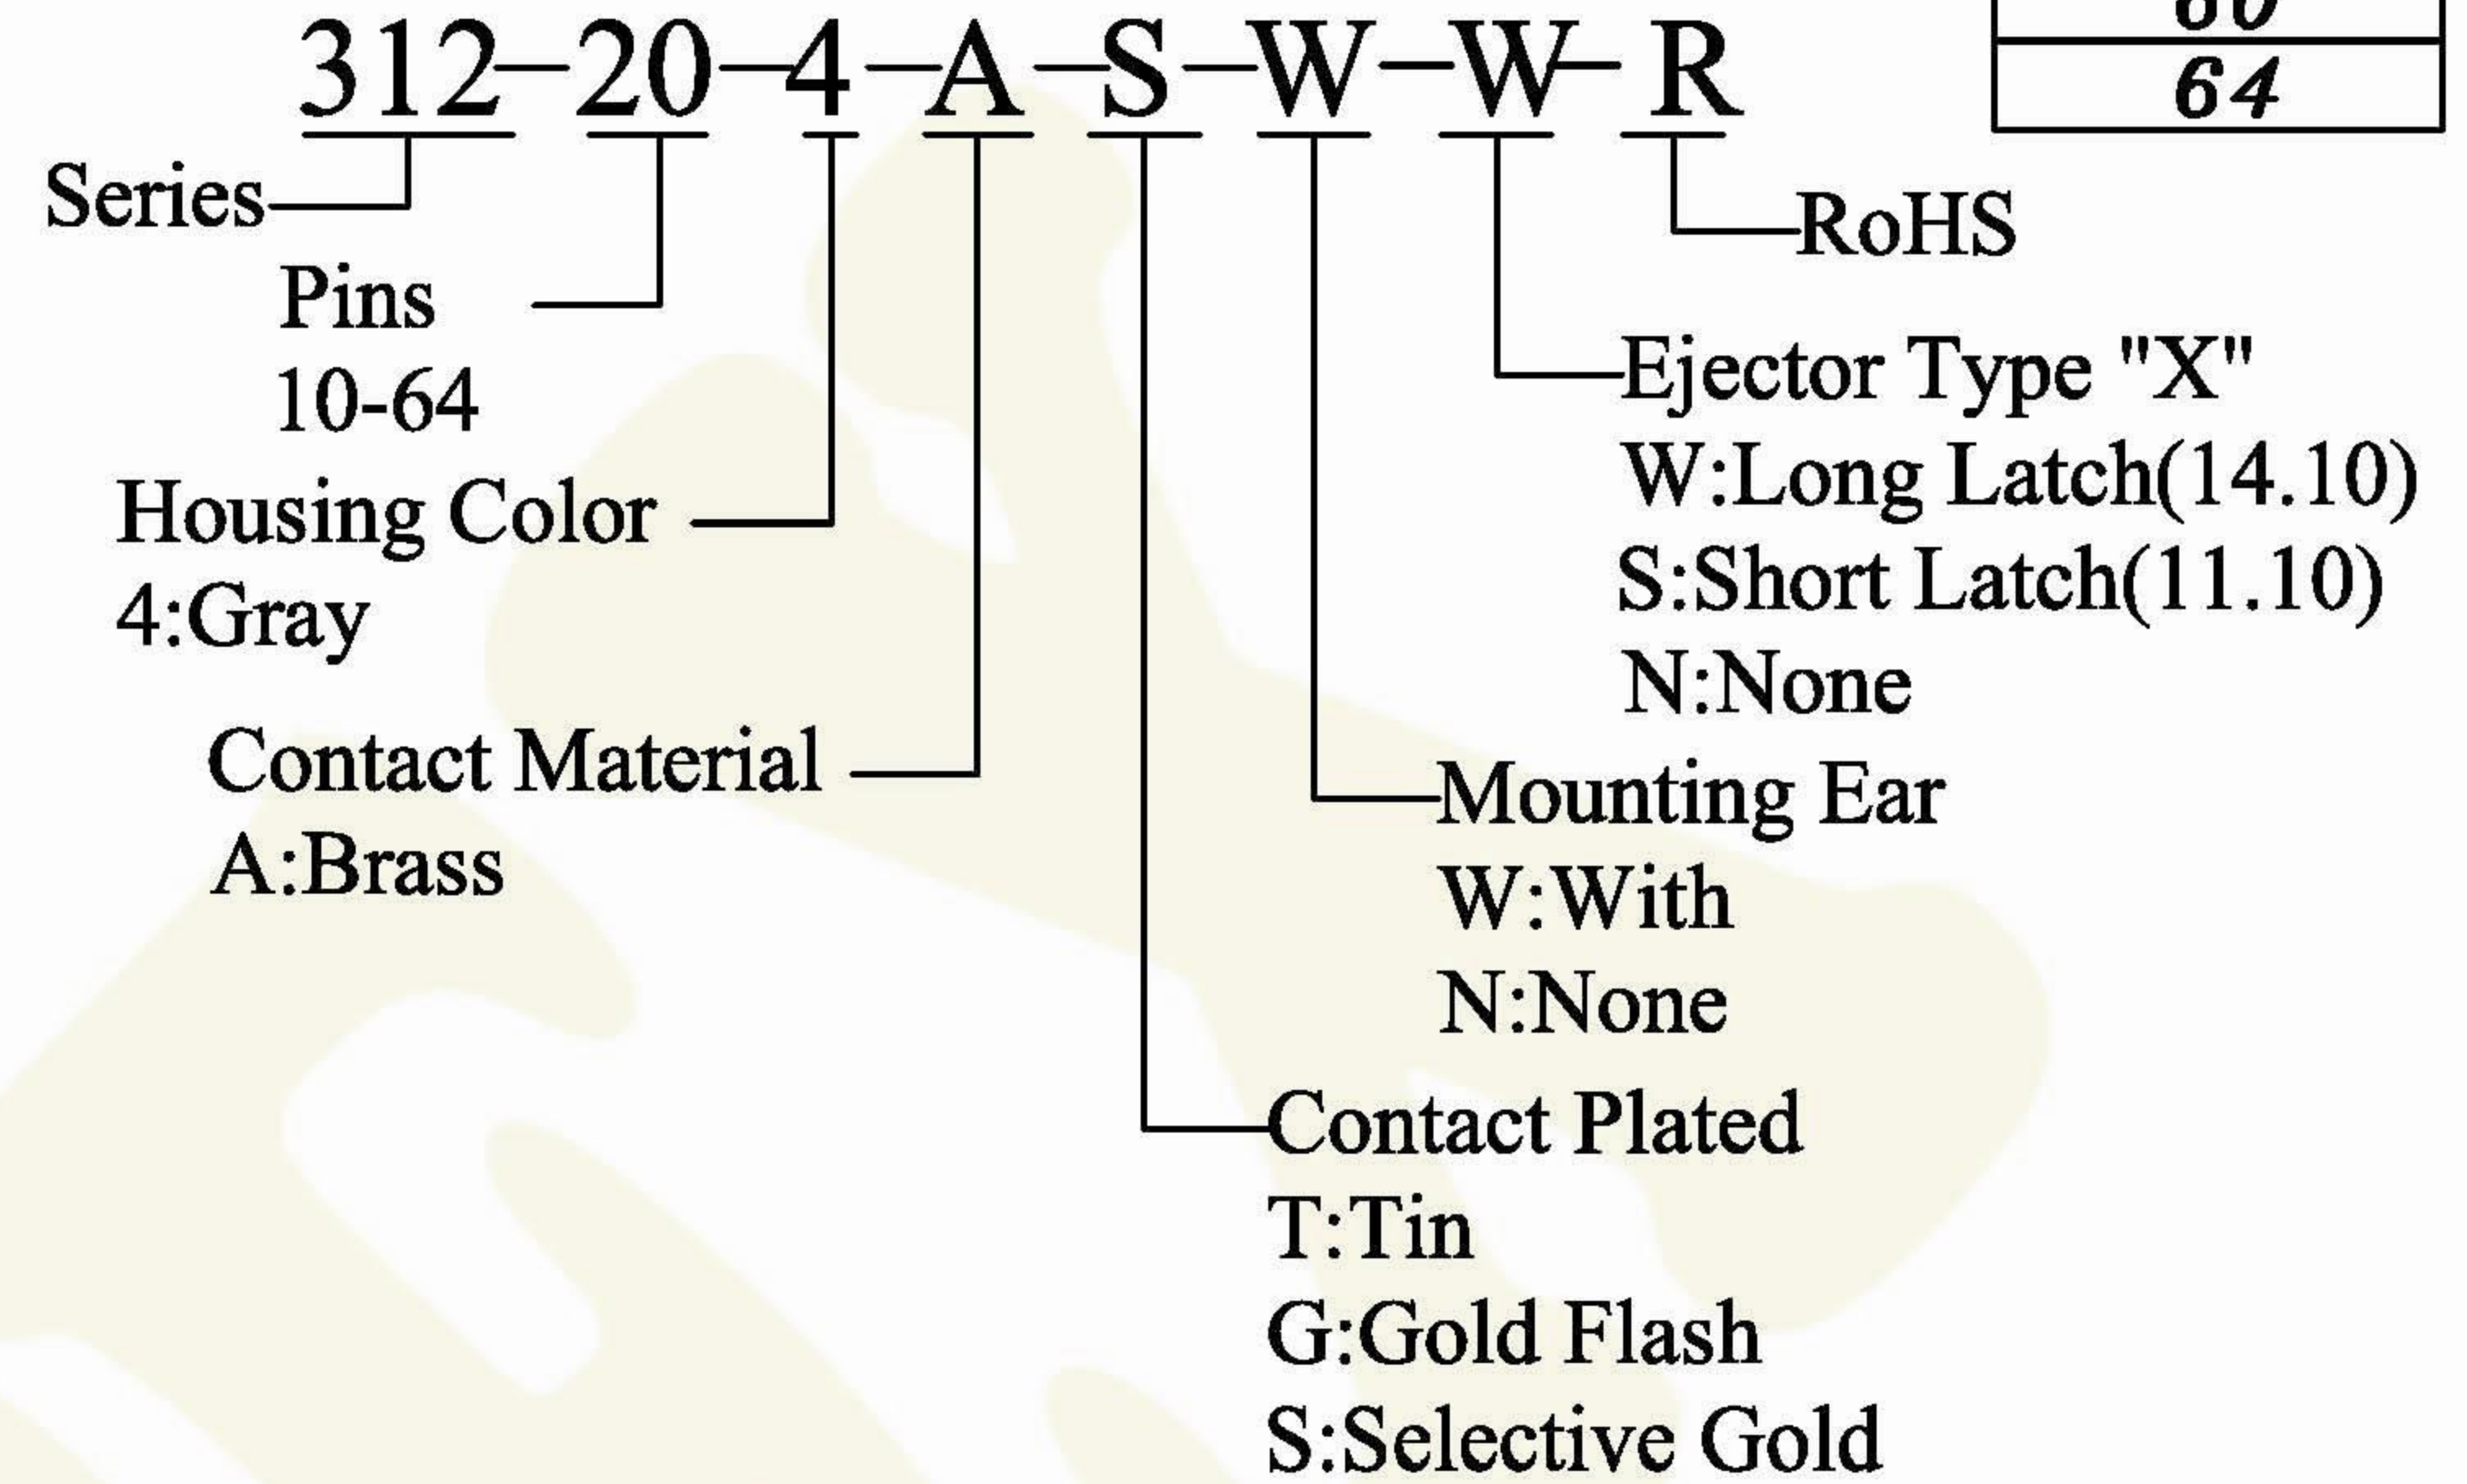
| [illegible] |
|---|
| 64 |

312-20-4-A-S-W-W-R

Series

Pins
10-64

Housing Color
4:Gray

Contact Material
A:Brass

RoHS

Ejector Type "X"
W:Long Latch(14.10)
S:Short Latch(11.10)
N:None

Mounting Ear
W:With
N:None

Contact Plated
T:Tin
G:Gold Flash
S:Selective Gold